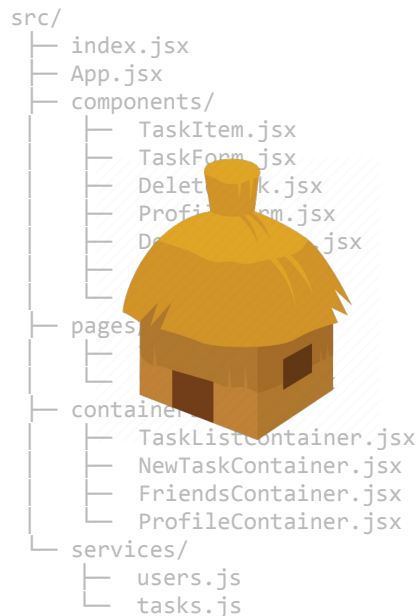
src/
├── index.jsx
├── App.jsx
├── components/
│   ├── TaskItem.jsx
│   ├── TaskForm.jsx
│   ├── Delete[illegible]k.jsx
│   ├── Profi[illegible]rm.jsx
│   ├── D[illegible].jsx
│   ├── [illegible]
│   └── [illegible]
├── pages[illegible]
│   ├── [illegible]
│   └── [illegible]
├── containe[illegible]
│   ├── TaskListContainer.jsx
│   ├── NewTaskContainer.jsx
│   ├── FriendsContainer.jsx
│   └── ProfileContainer.jsx
└── services/
    ├── users.js
    └── tasks.js